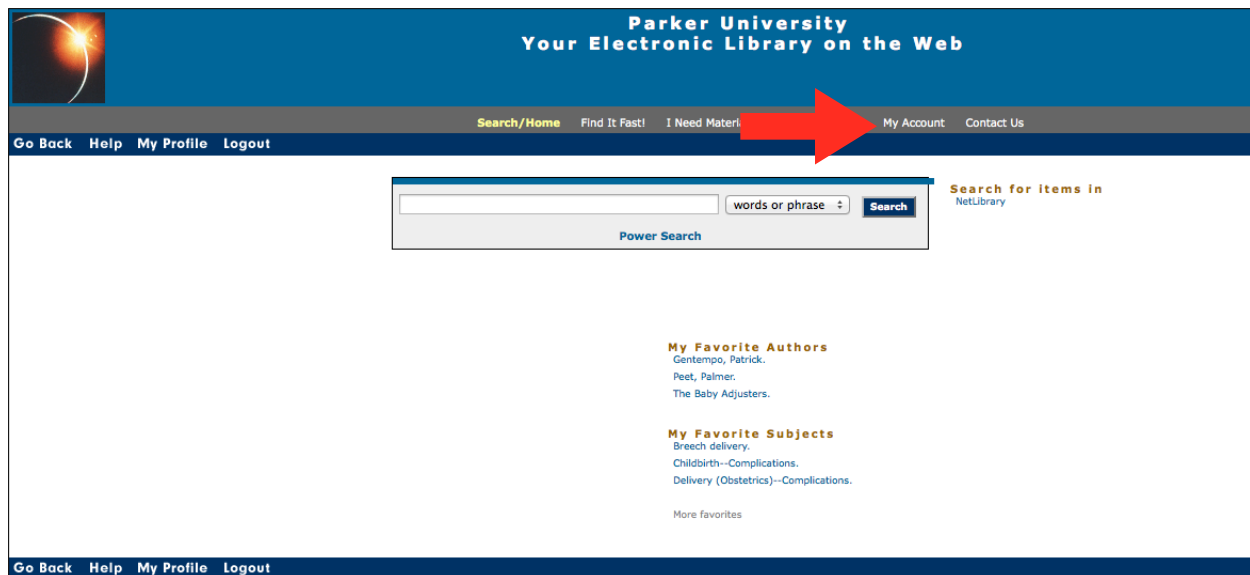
Parker University
Your Electronic Library on the Web

Search/Home Find It Fast! I Need Materi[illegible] My Account Contact Us

Go Back Help My Profile Logout

words or phrase Search

Power Search

Search for items in
NetLibrary

My Favorite Authors
Gentempo, Patrick.
Peet, Palmer.
The Baby Adjusters.

My Favorite Subjects
Breech delivery.
Childbirth--Complications.
Delivery (Obstetrics)--Complications.

More favorites

Go Back Help My Profile Logout